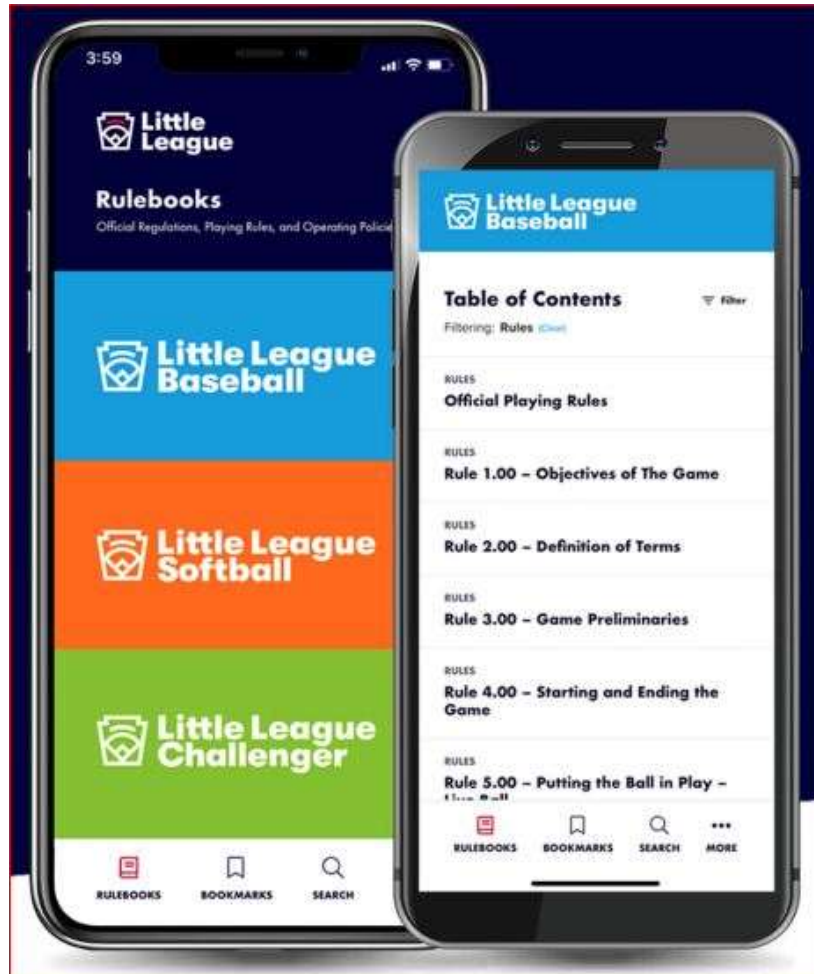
3:59

Little League

Rulebooks

Official Regulations, Playing Rules, and Operating Policie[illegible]

Little League Baseball

Little League Softball

Little League Challenger

RULEBOOKS BOOKMARKS SEARCH

Little League Baseball

Table of Contents

Filter

Filtering: Rules (Clear)

RULES
Official Playing Rules

RULES
Rule 1.00 – Objectives of The Game

RULES
Rule 2.00 – Definition of Terms

RULES
Rule 3.00 – Game Preliminaries

RULES
Rule 4.00 – Starting and Ending the Game

RULES
Rule 5.00 – Putting the Ball in Play – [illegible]

RULEBOOKS BOOKMARKS SEARCH MORE